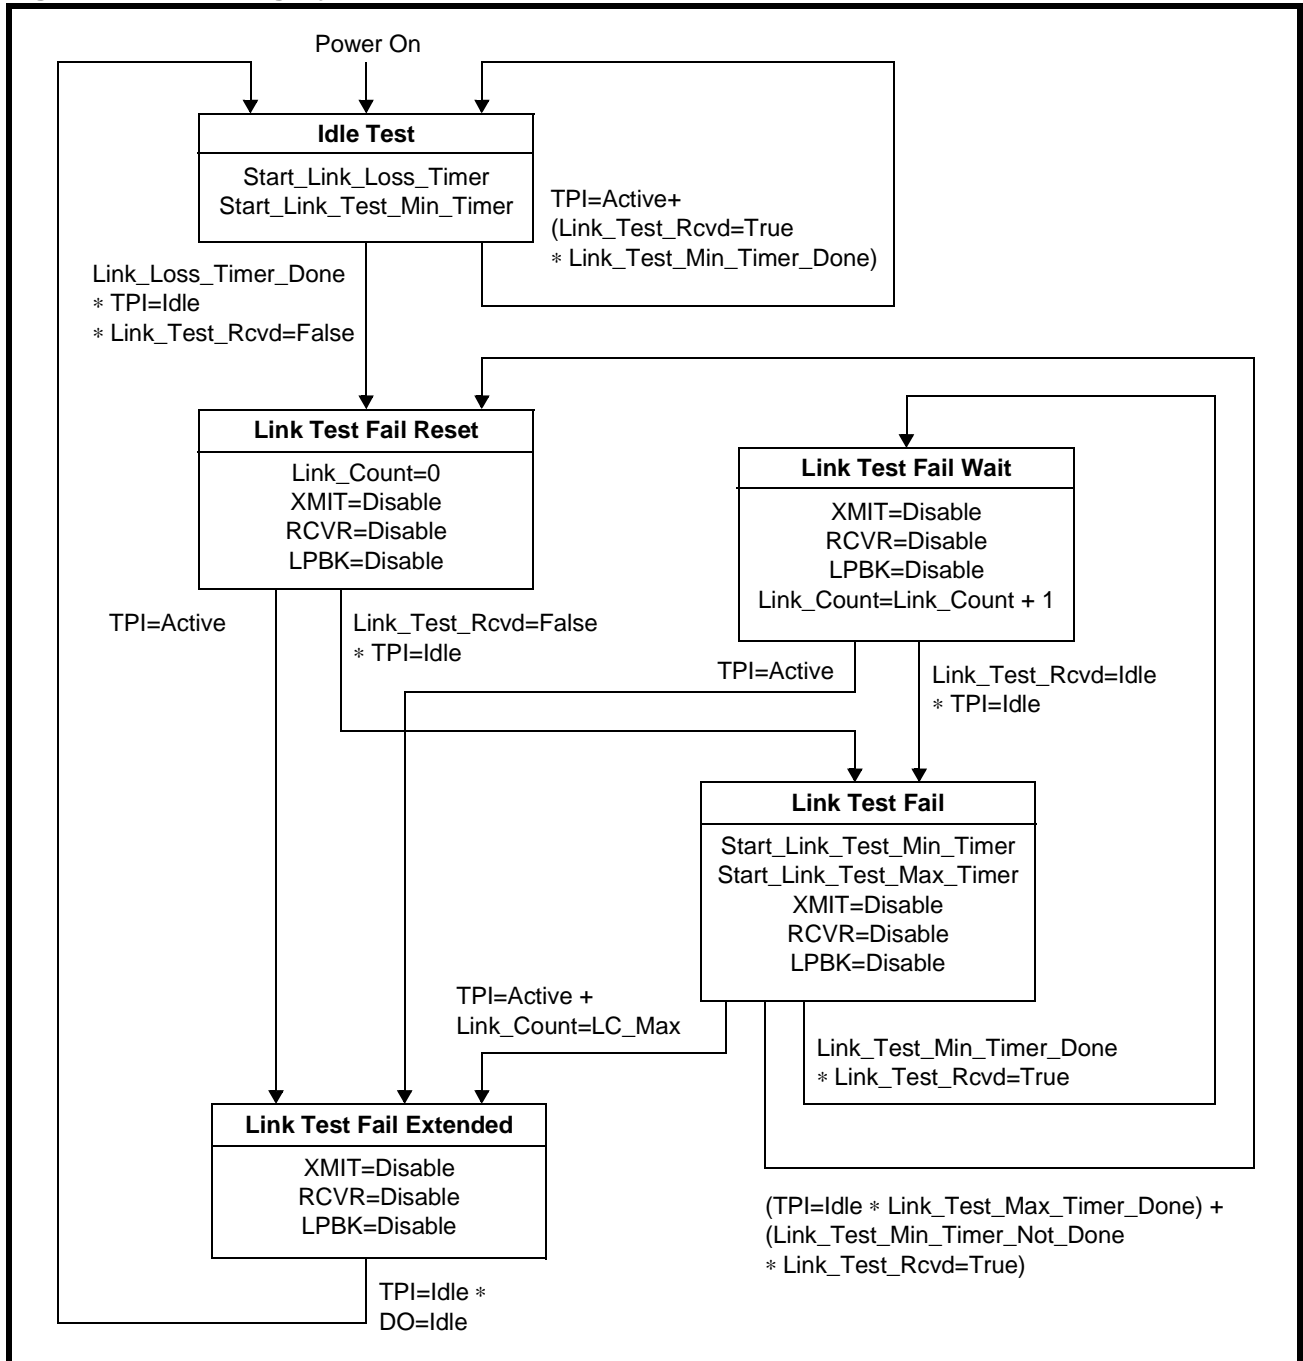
Power On

Idle Test

Start_Link_Loss_Timer
Start_Link_Test_Min_Timer

TPI=Active+
(Link_Test_Rcvd=True
∗ Link_Test_Min_Timer_Done)

Link_Loss_Timer_Done
∗ TPI=Idle
∗ Link_Test_Rcvd=False

Link Test Fail Reset

Link_Count=0
XMIT=Disable
RCVR=Disable
LPBK=Disable

Link Test Fail Wait

XMIT=Disable
RCVR=Disable
LPBK=Disable
Link_Count=Link_Count + 1

TPI=Active

Link_Test_Rcvd=False
∗ TPI=Idle

TPI=Active

Link_Test_Rcvd=Idle
∗ TPI=Idle

Link Test Fail

Start_Link_Test_Min_Timer
Start_Link_Test_Max_Timer
XMIT=Disable
RCVR=Disable
LPBK=Disable

TPI=Active +
Link_Count=LC_Max

Link_Test_Min_Timer_Done
∗ Link_Test_Rcvd=True

Link Test Fail Extended

XMIT=Disable
RCVR=Disable
LPBK=Disable

(TPI=Idle ∗ Link_Test_Max_Timer_Done) +
(Link_Test_Min_Timer_Not_Done
∗ Link_Test_Rcvd=True)

TPI=Idle ∗
DO=Idle